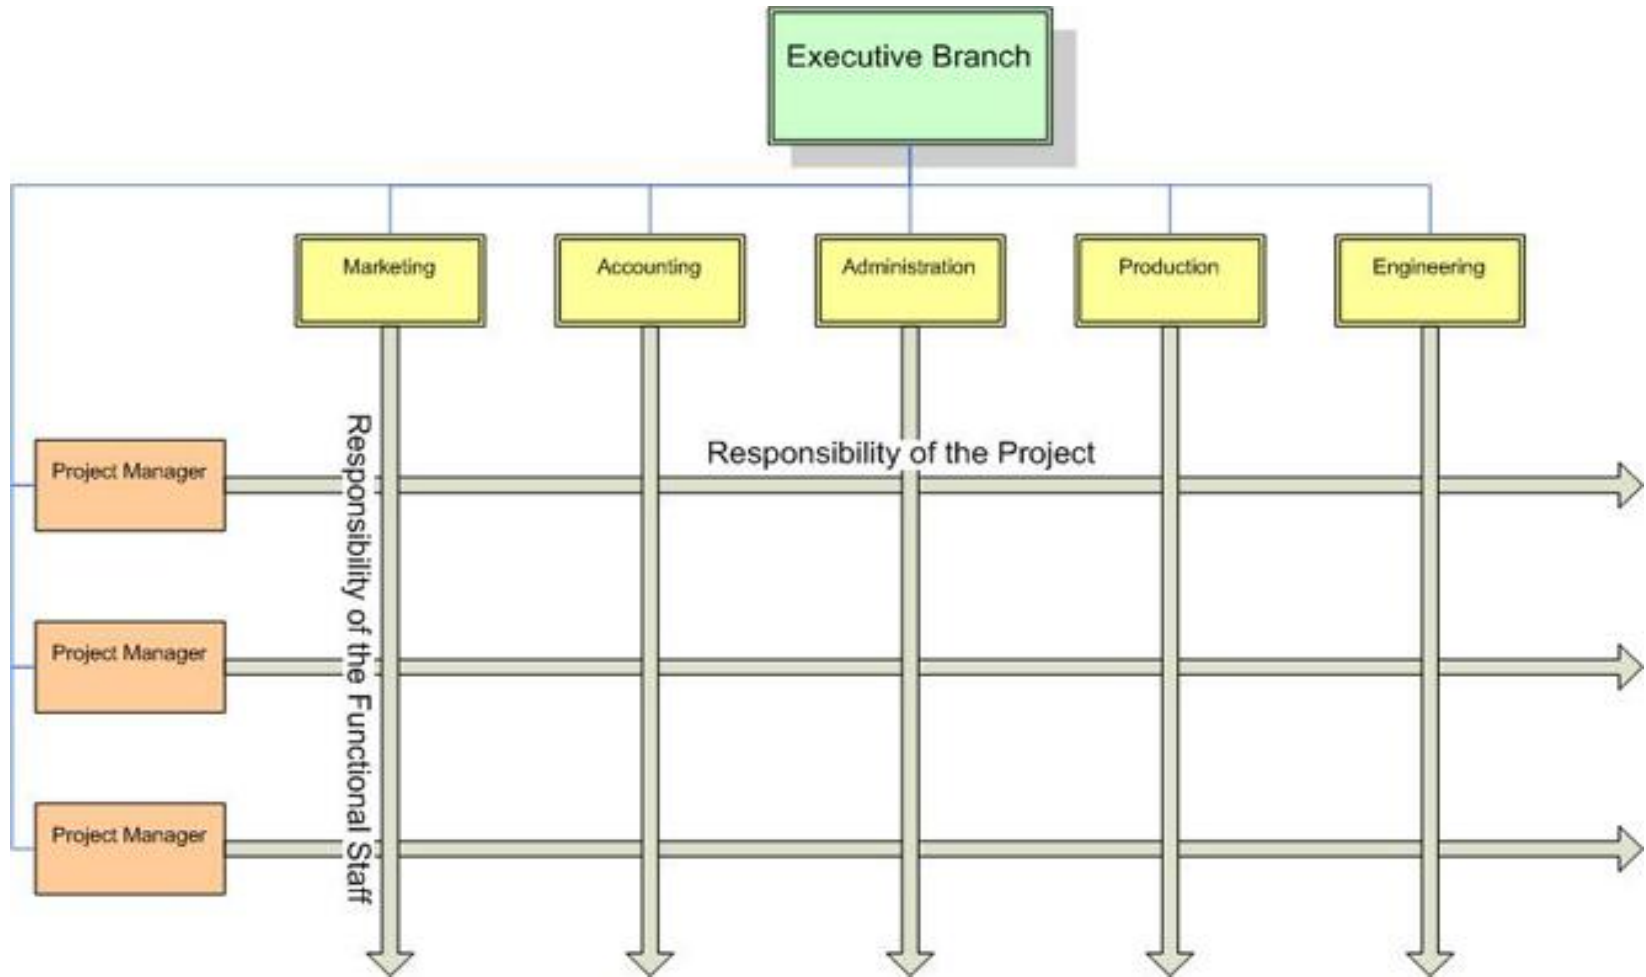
Executive Branch

Marketing

Accounting

Administration

Production

Engineering

Responsibility of the Project

Responsibility of the Functional Staff

Project Manager

Project Manager

Project Manager